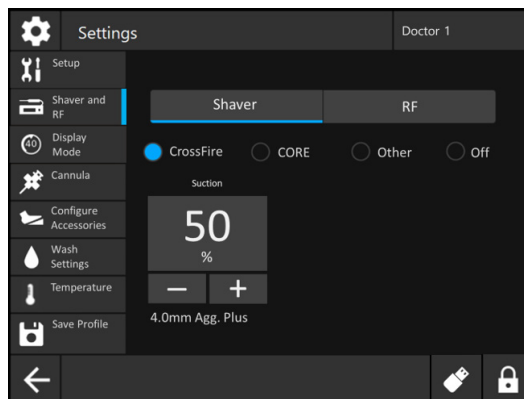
Settings

Doctor 1

Setup

Shaver and RF

Display Mode

Cannula

Configure Accessories

Wash Settings

Temperature

Save Profile

Shaver

RF

CrossFire

CORE

Other

Off

Suction

50

%

−

+

4.0mm Agg. Plus